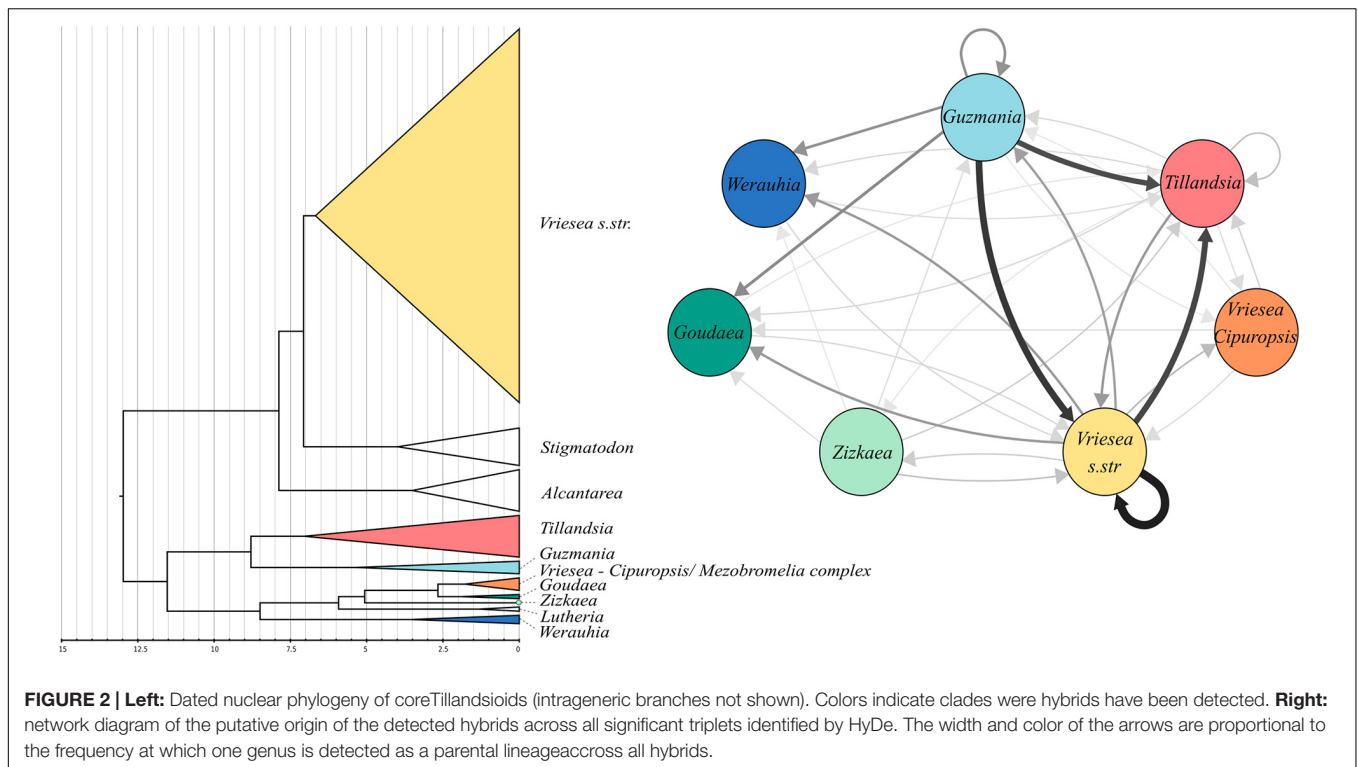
Vriesea s.str.

Stigmatodon

Alcantarea

Tillandsia

Guzmania

Vriesea - Cipuropsis/ Mezobromelia complex

Goudaea

Zizkaea

Lutheria

Werauhia

15 12.5 10 7.5 5 2.5 0

Guzmania

Werauhia

Tillandsia

Goudaea

Vriesea Cipuropsis

Zizkaea

Vriesea s.str

**FIGURE 2 | Left:** Dated nuclear phylogeny of coreTillandsioids (intrageneric branches not shown). Colors indicate clades were hybrids have been detected. **Right:** network diagram of the putative origin of the detected hybrids across all significant triplets identified by HyDe. The width and color of the arrows are proportional to the frequency at which one genus is detected as a parental lineageaccross all hybrids.